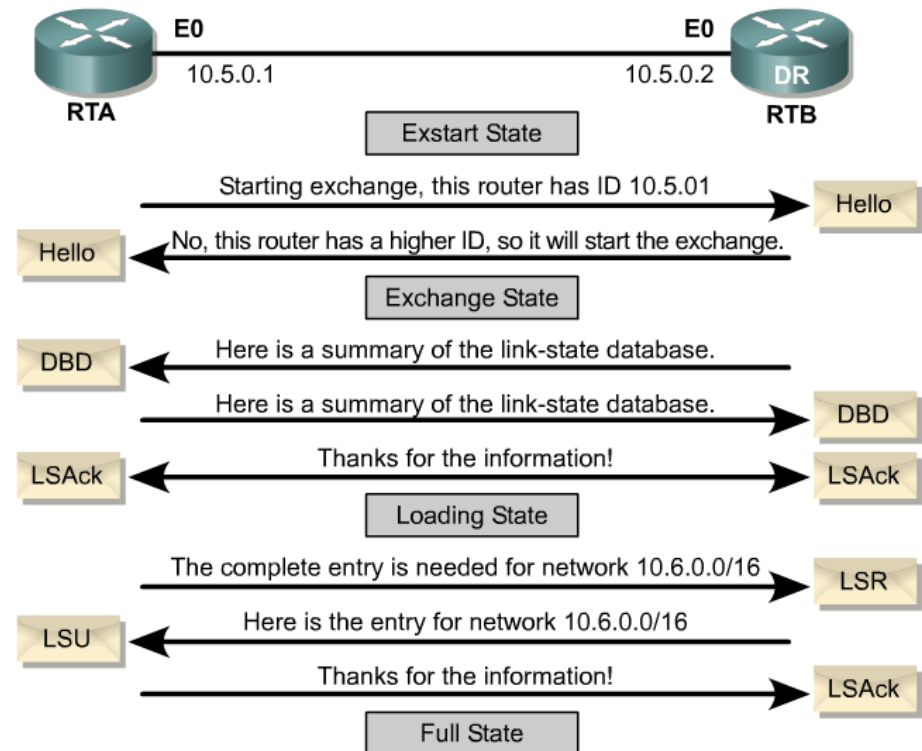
E0
10.5.0.1
RTA

E0
10.5.0.2
DR
RTB

Exstart State

Starting exchange, this router has ID 10.5.01
Hello

Hello
No, this router has a higher ID, so it will start the exchange.

Exchange State

DBD
Here is a summary of the link-state database.

Here is a summary of the link-state database.
DBD

LSAck
Thanks for the information!
LSAck

Loading State

The complete entry is needed for network 10.6.0.0/16
LSR

LSU
Here is the entry for network 10.6.0.0/16

Thanks for the information!
LSAck

Full State